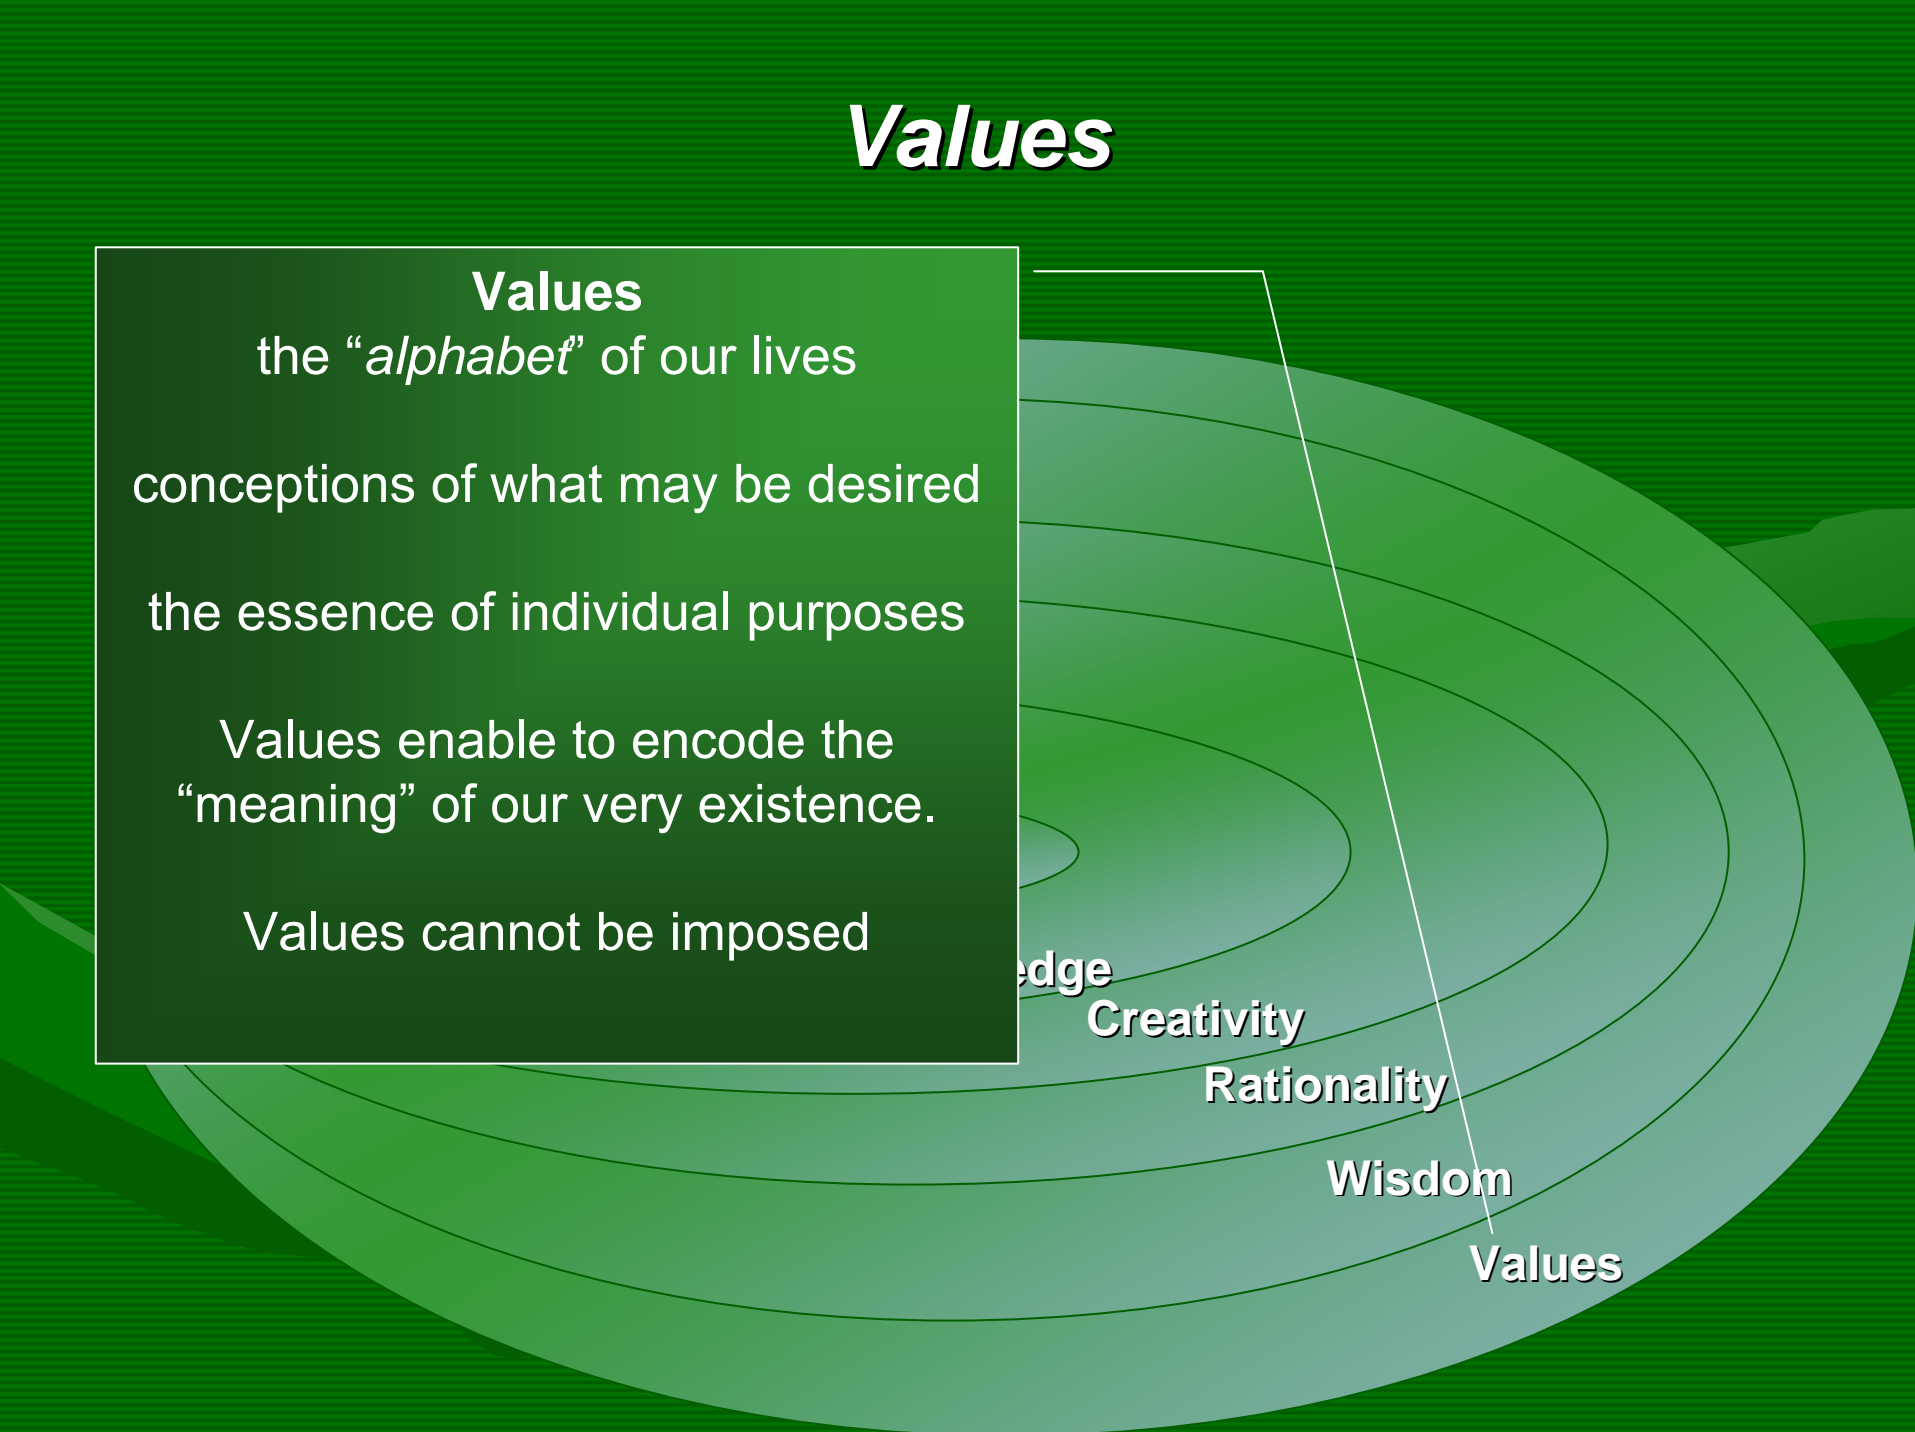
Values

Values
the “*alphabet*” of our lives

conceptions of what may be desired

the essence of individual purposes

Values enable to encode the “meaning” of our very existence.

Values cannot be imposed

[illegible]edge
Creativity
Rationality
Wisdom
Values